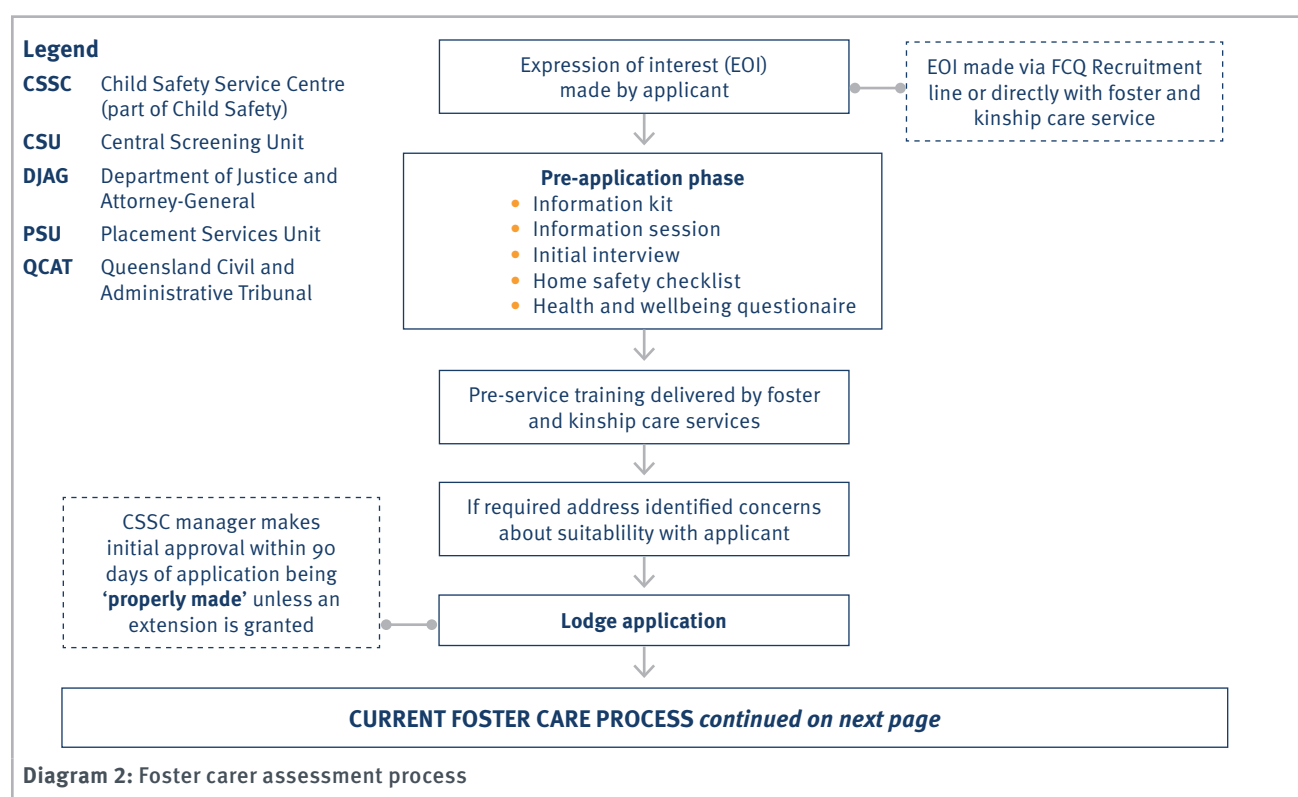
**Legend**

| | |
|---|---|
| **CSSC** | Child Safety Service Centre (part of Child Safety) |
| **CSU** | Central Screening Unit |
| **DJAG** | Department of Justice and Attorney-General |
| **PSU** | Placement Services Unit |
| **QCAT** | Queensland Civil and Administrative Tribunal |

Expression of interest (EOI) made by applicant

EOI made via FCQ Recruitment line or directly with foster and kinship care service

**Pre-application phase**
- Information kit
- Information session
- Initial interview
- Home safety checklist
- Health and wellbeing questionaire

Pre-service training delivered by foster and kinship care services

If required address identified concerns about suitablility with applicant

CSSC manager makes initial approval within 90 days of application being **'properly made'** unless an extension is granted

**Lodge application**

**CURRENT FOSTER CARE PROCESS *continued on next page***

**Diagram 2:** Foster carer assessment process